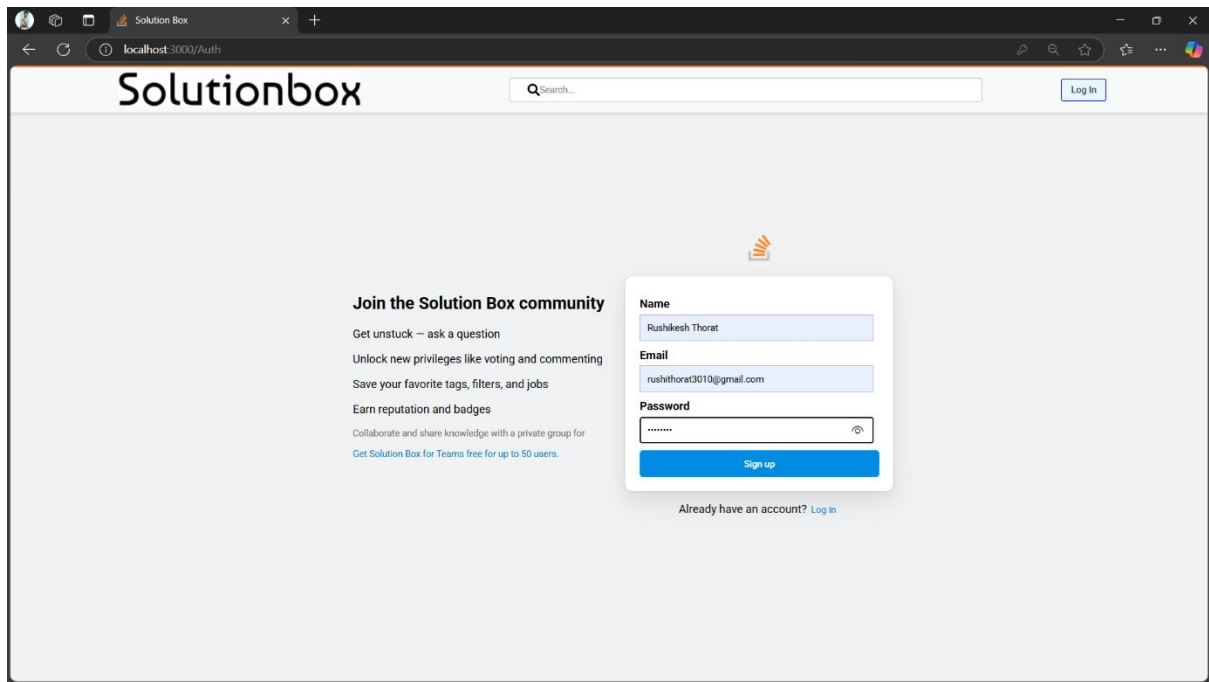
Solution Box

localhost:3000/Auth

Solutionbox

Search...

Log In

Join the Solution Box community

Get unstuck — ask a question

Unlock new privileges like voting and commenting

Save your favorite tags, filters, and jobs

Earn reputation and badges

Collaborate and share knowledge with a private group for

Get Solution Box for Teams free for up to 50 users.

Name

Rushikesh Thorat

Email

rushithorat3010@gmail.com

Password

········

Sign up

Already have an account? Log in